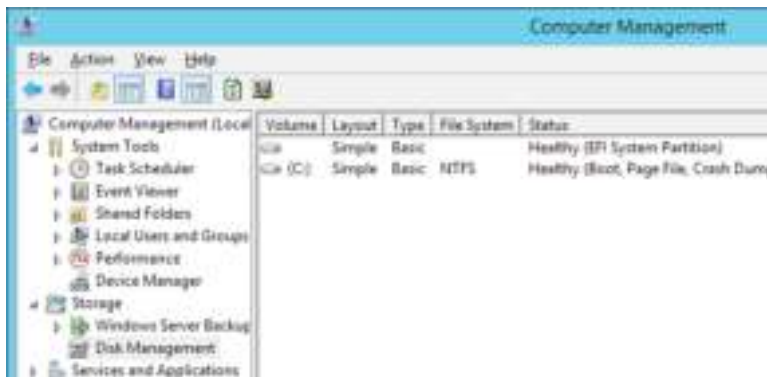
Computer Management

File Action View Help

Computer Management (Local
System Tools
Task Scheduler
Event Viewer
Shared Folders
Local Users and Groups
Performance
Device Manager
Storage
Windows Server Backup
Disk Management
Services and Applications

| Volume | Layout | Type | File System | Status |
|---|---|---|---|---|
| | Simple | Basic | | Healthy (EFI System Partition) |
| (C:) | Simple | Basic | NTFS | Healthy (Boot, Page File, Crash Dum |